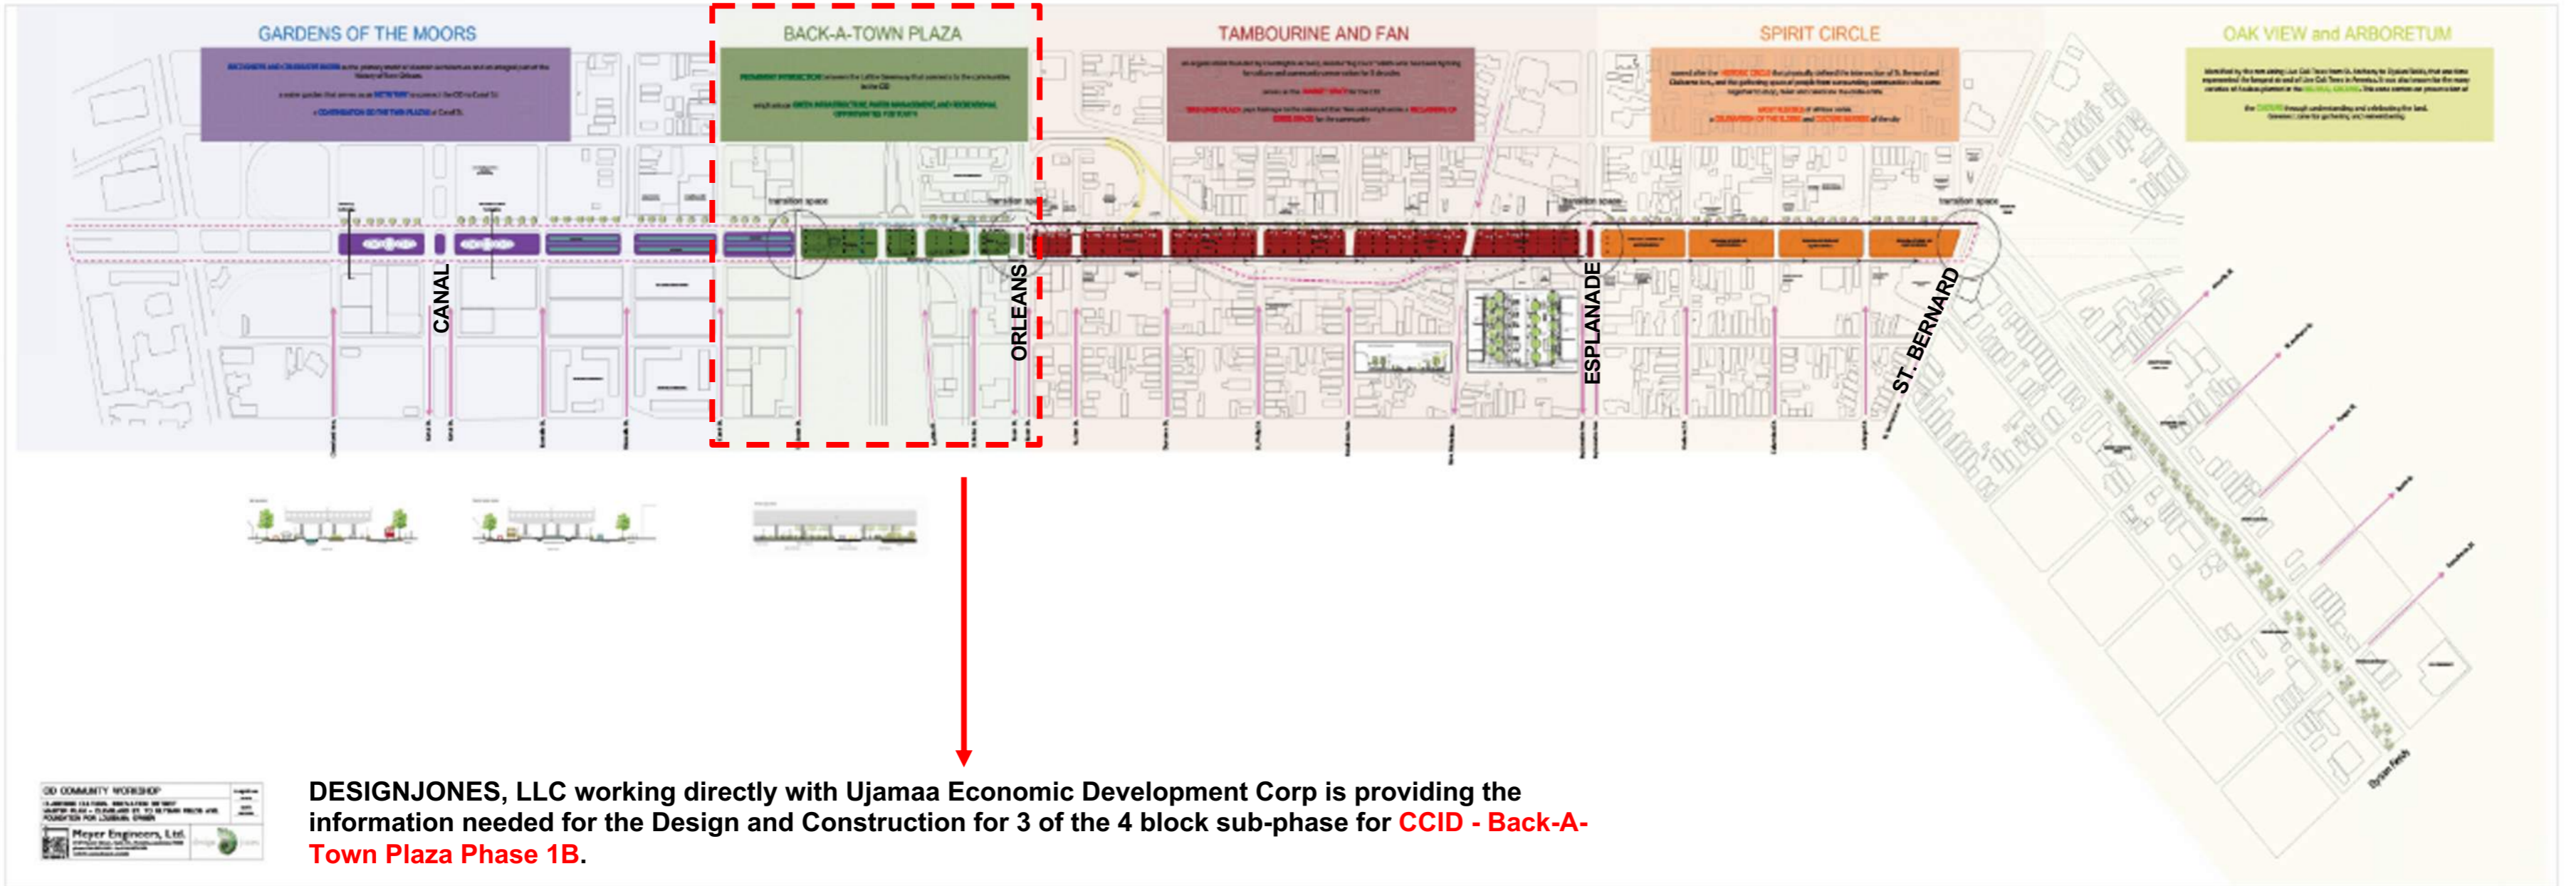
GARDENS OF THE MOORS

BACK-A-TOWN PLAZA

TAMBOURINE AND FAN

SPIRIT CIRCLE

OAK VIEW and ARBORETUM

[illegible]

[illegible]

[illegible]

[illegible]

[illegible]

transition space

transition space

transition space

transition space

CANAL

ORLEANS

ESPLANADE

ST. BERNARD

OD COMMUNITY WORKSHOP

Meyer Engineers, Ltd.

DESIGNJONES, LLC working directly with Ujamaa Economic Development Corp is providing the information needed for the Design and Construction for 3 of the 4 block sub-phase for CCID - Back-A-Town Plaza Phase 1B.